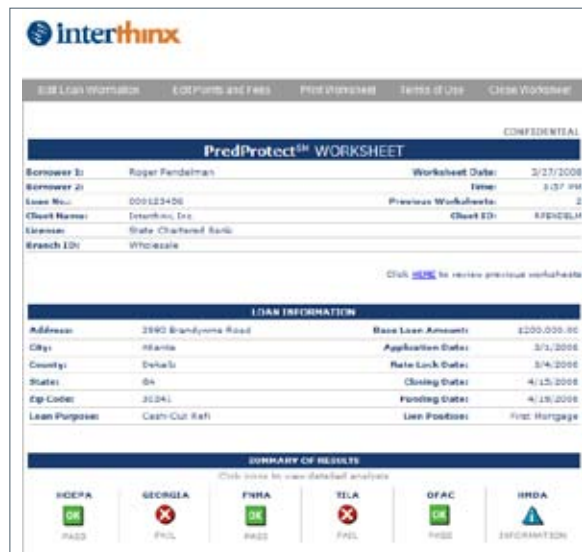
interthinx

Edit Loan Information | Edit Points and Fees | Print Worksheet | Terms of Use | Close Worksheet

CONFIDENTIAL

PredProtect$^{SM}$ WORKSHEET

| | | | |
|---|---|---|---|
| Borrower 1: | Roger Fendelman | Worksheet Date: | 3/27/2008 |
| Borrower 2: | | Time: | 1:57 PM |
| Loan No.: | 000123456 | Previous Worksheets: | 2 |
| Client Name: | Interthinx, Inc. | Client ID: | RFENDELM |
| License: | State Chartered Bank | | |
| Branch ID: | Wholesale | | |

Click HERE to review previous worksheets

LOAN INFORMATION

| | | | |
|---|---|---|---|
| Address: | 2980 Brandywine Road | Base Loan Amount: | $200,000.00 |
| City: | Atlanta | Application Date: | 3/1/2008 |
| County: | DeKalb | Rate Lock Date: | 3/4/2008 |
| State: | GA | Closing Date: | 4/15/2008 |
| Zip Code: | 30341 | Funding Date: | 4/18/2008 |
| Loan Purpose: | Cash-Out Refi | Lien Position: | First Mortgage |

SUMMARY OF RESULTS

Click icons to view detailed analysis

| HOEPA | GEORGIA | FNMA | TILA | OFAC | HMDA |
|---|---|---|---|---|---|
| OK | | OK | | OK | |
| PASS | FAIL | PASS | FAIL | PASS | INFORMATION |